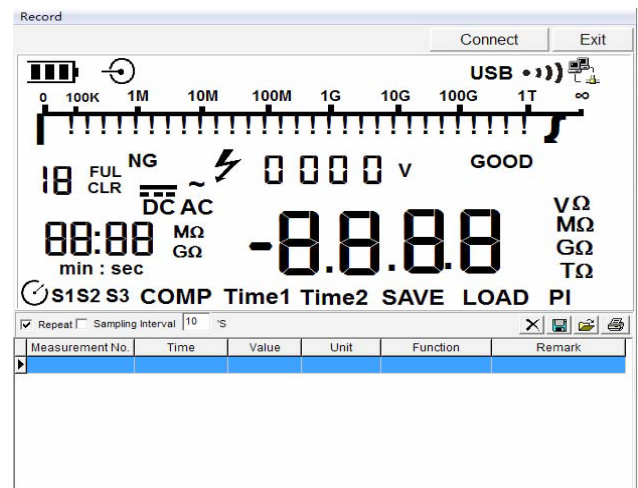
Record

Connect Exit

USB

0 100K 1M 10M 100M 1G 10G 100G 1T ∞

18 FUL CLR NG 0000 V GOOD

DC AC

88:88 MΩ GΩ -8.8.8.8 VΩ MΩ GΩ TΩ

min : sec

S1 S2 S3 COMP Time1 Time2 SAVE LOAD PI

☑ Repeat ☐ Sampling Interval 10 'S

| Measurement No. | Time | Value | Unit | Function | Remark |
|---|---|---|---|---|---|
| | | | | | |